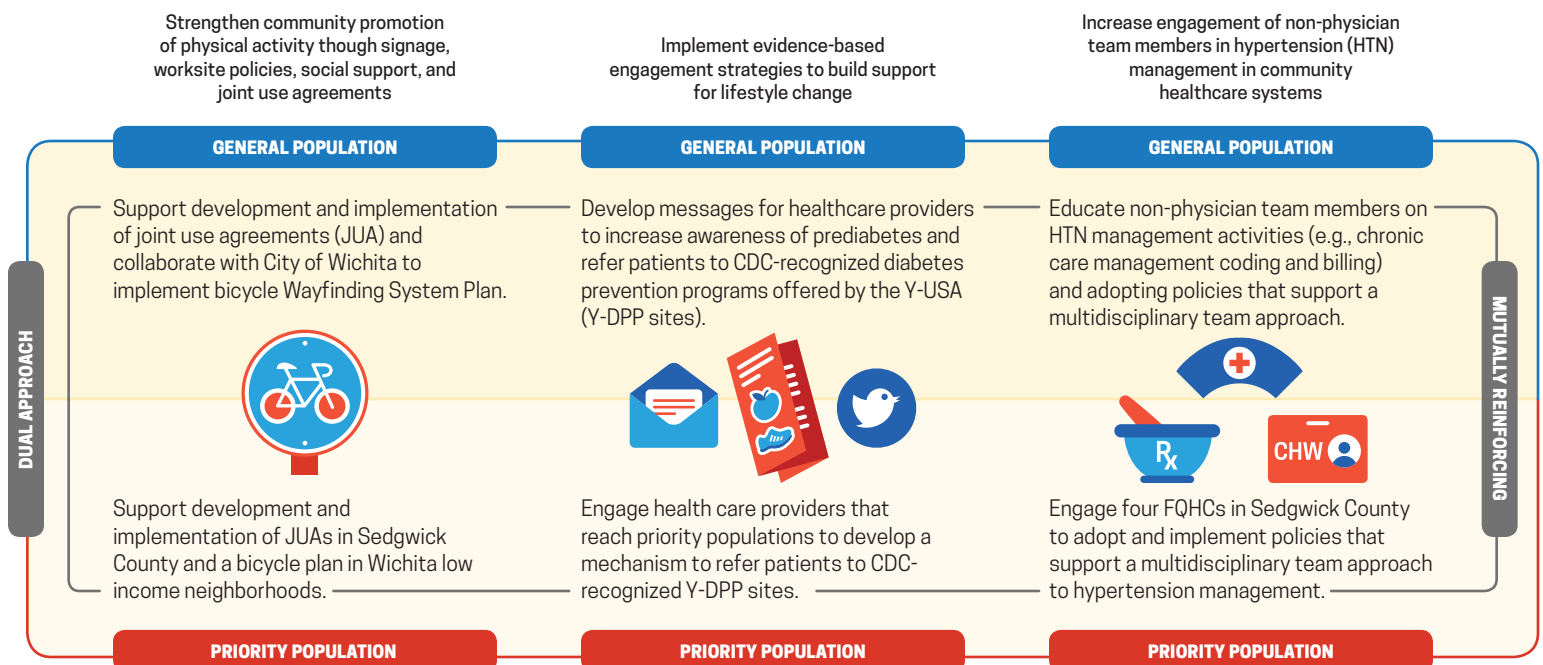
Strengthen community promotion of physical activity though signage, worksite policies, social support, and joint use agreements

Implement evidence-based engagement strategies to build support for lifestyle change

Increase engagement of non-physician team members in hypertension (HTN) management in community healthcare systems

GENERAL POPULATION

GENERAL POPULATION

GENERAL POPULATION

DUAL APPROACH

Support development and implementation of joint use agreements (JUA) and collaborate with City of Wichita to implement bicycle Wayfinding System Plan.

Develop messages for healthcare providers to increase awareness of prediabetes and refer patients to CDC-recognized diabetes prevention programs offered by the Y-USA (Y-DPP sites).

Educate non-physician team members on HTN management activities (e.g., chronic care management coding and billing) and adopting policies that support a multidisciplinary team approach.

MUTUALLY REINFORCING

$R_x$

CHW

Support development and implementation of JUAs in Sedgwick County and a bicycle plan in Wichita low income neighborhoods.

Engage health care providers that reach priority populations to develop a mechanism to refer patients to CDC-recognized Y-DPP sites.

Engage four FQHCs in Sedgwick County to adopt and implement policies that support a multidisciplinary team approach to hypertension management.

PRIORITY POPULATION

PRIORITY POPULATION

PRIORITY POPULATION